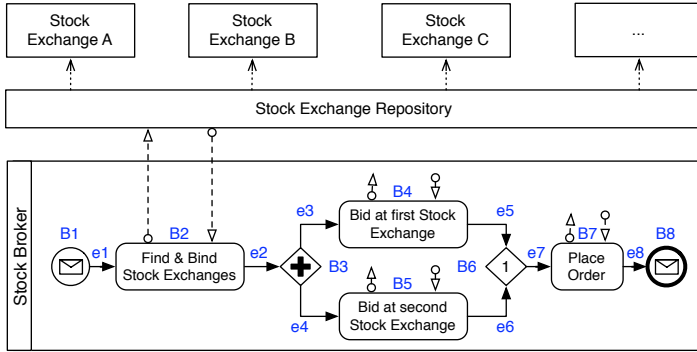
Stock Exchange A

Stock Exchange B

Stock Exchange C

...

Stock Exchange Repository

Stock Broker

B1

e1

B2

Find & Bind Stock Exchanges

e2

B3

e3

B4

Bid at first Stock Exchange

e4

B5

Bid at second Stock Exchange

e5

e6

B6

1

e7

B7

Place Order

e8

B8